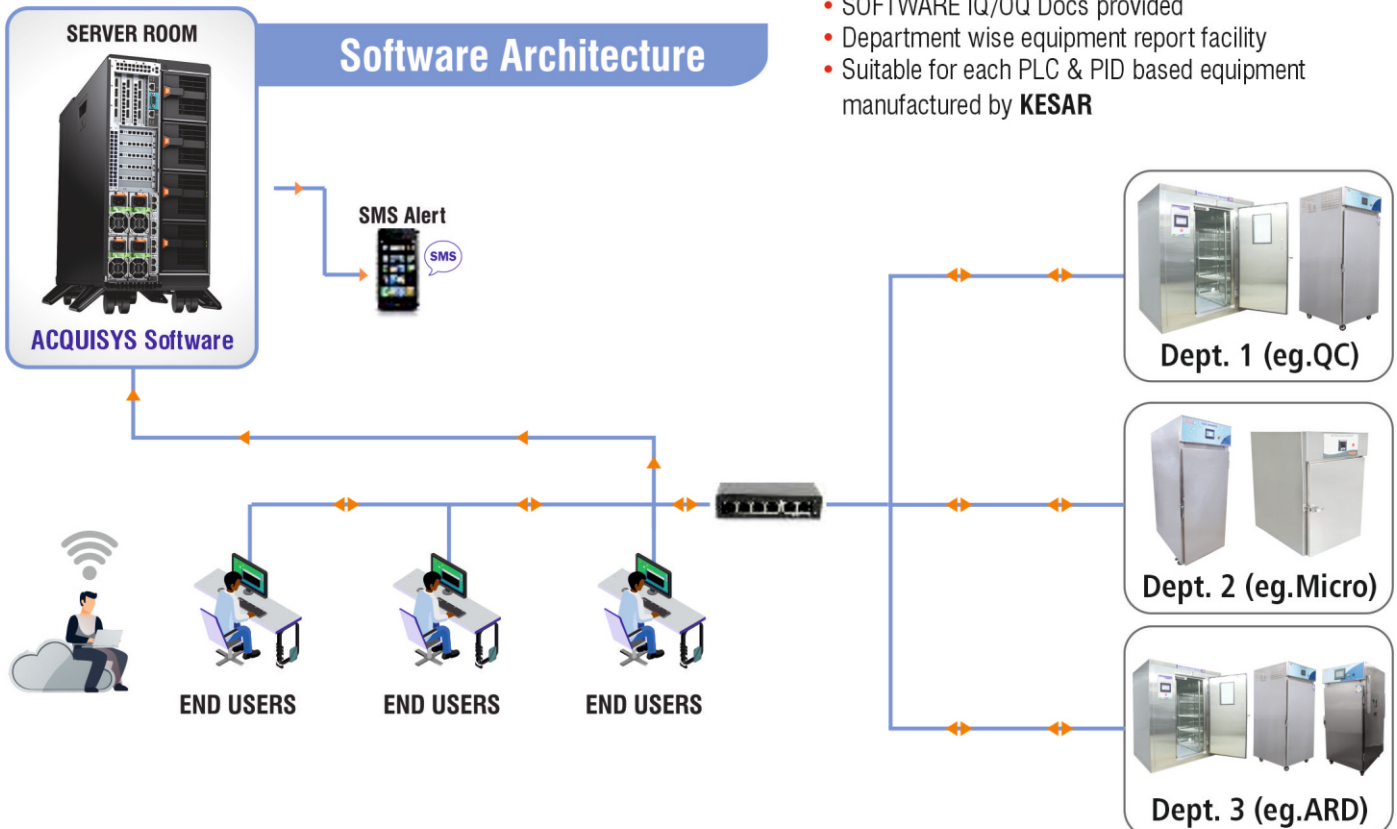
SERVER ROOM

ACQUISYS Software

Software Architecture

• SOFTWARE IQ/OQ Docs provided
• Department wise equipment report facility
• Suitable for each PLC & PID based equipment manufactured by **KESAR**

SMS Alert

SMS

Dept. 1 (eg.QC)

Dept. 2 (eg.Micro)

Dept. 3 (eg.ARD)

END USERS

END USERS

END USERS